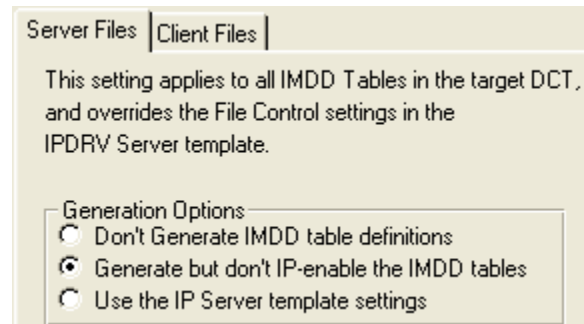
Server Files | Client Files

This setting applies to all IMDD Tables in the target DCT, and overrides the File Control settings in the IPDRV Server template.

Generation Options
Don't Generate IMDD table definitions
Generate but don't IP-enable the IMDD tables
Use the IP Server template settings